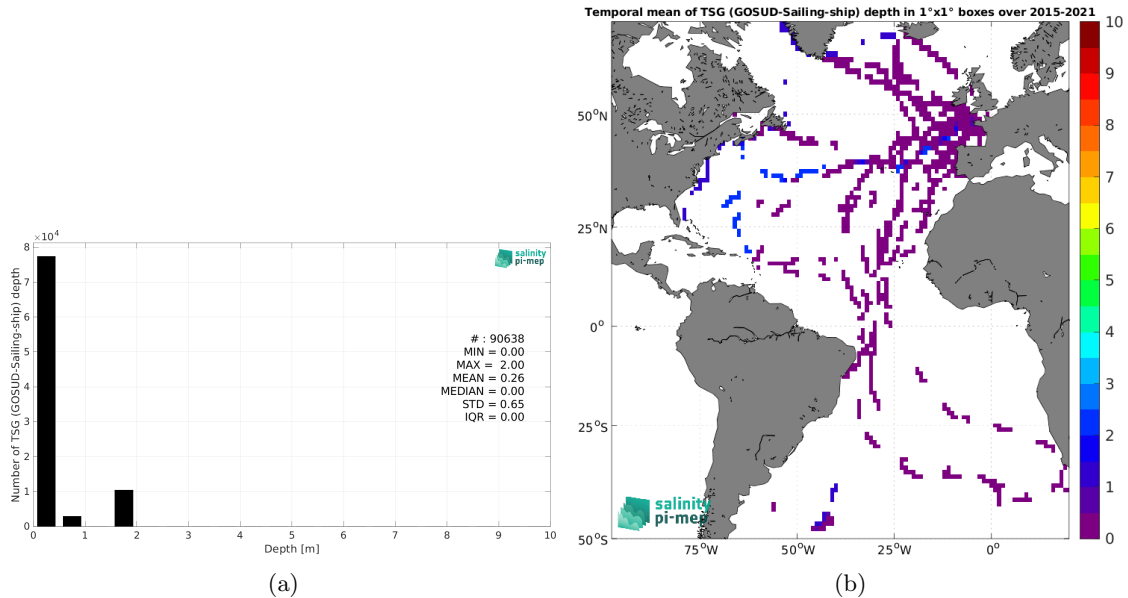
$\times10^4$
8
7
6
5
4
3
2
1
0
Number of TSG (GOSUD-Sailing-ship) depth
salinity pi-mep
# : 90638
MIN = 0.00
MAX = 2.00
MEAN = 0.26
MEDIAN = 0.00
STD = 0.65
IQR = 0.00
0 1 2 3 4 5 6 7 8 9 10
Depth [m]
(a)

Temporal mean of TSG (GOSUD-Sailing-ship) depth in 1°x1° boxes over 2015-2021
50$^o$N
25$^o$N
0$^o$
25$^o$S
50$^o$S
75$^o$W 50$^o$W 25$^o$W 0$^o$
salinity pi-mep
10
9
8
7
6
5
4
3
2
1
0
(b)